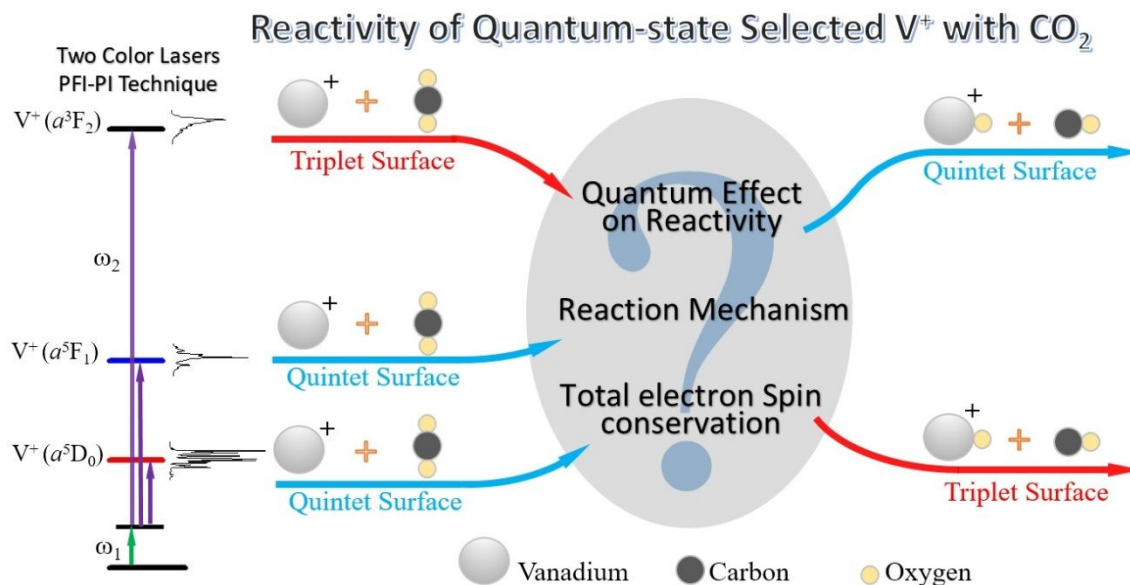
Reactivity of Quantum-state Selected $V^+$ with $CO_2$

Two Color Lasers
PFI-PI Technique

$V^+(a^3F_2)$

$\omega_2$

$V^+(a^5F_1)$

$V^+(a^5D_0)$

$\omega_1$

+ +

Triplet Surface

+ +

Quintet Surface

+ +

Quintet Surface

Quantum Effect on Reactivity

Reaction Mechanism

Total electron Spin conservation

+ +

Quintet Surface

+ +

Triplet Surface

Vanadium Carbon Oxygen